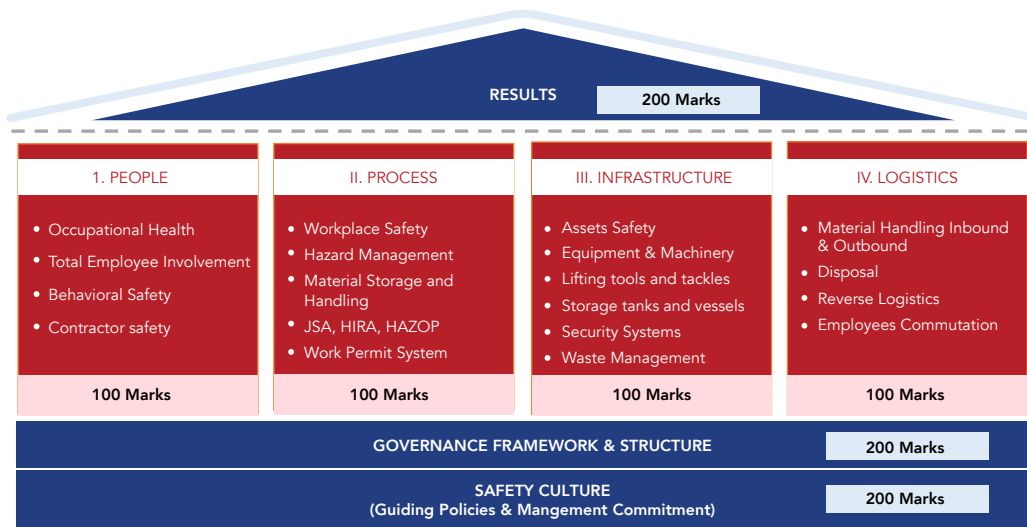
RESULTS 200 Marks

1. PEOPLE

- Occupational Health
- Total Employee Involvement
- Behavioral Safety
- Contractor safety

100 Marks

II. PROCESS

- Workplace Safety
- Hazard Management
- Material Storage and Handling
- JSA, HIRA, HAZOP
- Work Permit System

100 Marks

III. INFRASTRUCTURE

- Assets Safety
- Equipment & Machinery
- Lifting tools and tackles
- Storage tanks and vessels
- Security Systems
- Waste Management

100 Marks

IV. LOGISTICS

- Material Handling Inbound & Outbound
- Disposal
- Reverse Logistics
- Employees Commutation

100 Marks

GOVERNANCE FRAMEWORK & STRUCTURE 200 Marks

SAFETY CULTURE
(Guiding Policies & Mangement Commitment) 200 Marks